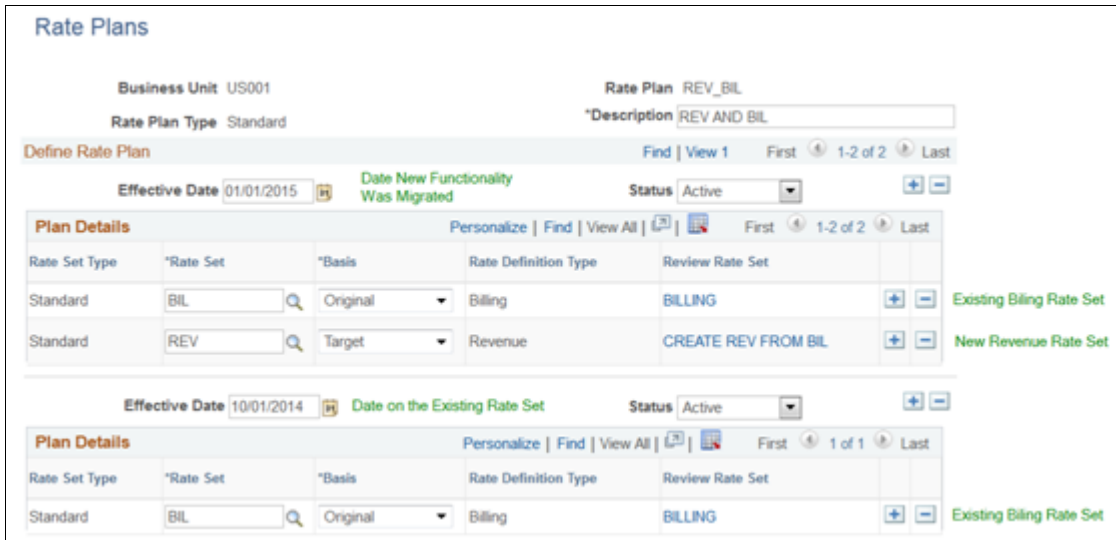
Rate Plans

Business Unit US001

Rate Plan REV_BIL

Rate Plan Type Standard

*Description REV AND BIL

Define Rate Plan

Find | View 1 First 1-2 of 2 Last

Effective Date 01/01/2015

Date New Functionality Was Migrated

Status Active

Plan Details

Personalize | Find | View All | First 1-2 of 2 Last

| Rate Set Type | *Rate Set | *Basis | Rate Definition Type | Review Rate Set |
|---|---|---|---|---|
| Standard | BIL | Original | Billing | BILLING |
| Standard | REV | Target | Revenue | CREATE REV FROM BIL |

Existing Biling Rate Set

New Revenue Rate Set

Effective Date 10/01/2014

Date on the Existing Rate Set

Status Active

Plan Details

Personalize | Find | View All | First 1 of 1 Last

| Rate Set Type | *Rate Set | *Basis | Rate Definition Type | Review Rate Set |
|---|---|---|---|---|
| Standard | BIL | Original | Billing | BILLING |

Existing Biling Rate Set